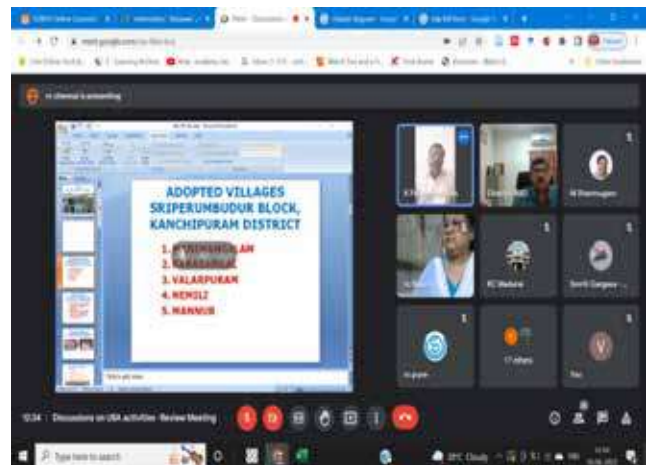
ADOPTED VILLAGES SRIPERUMBUDUR BLOCK, KANCHIPURAM DISTRICT

1. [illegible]
2. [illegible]
3. VALARPURAM
4. NEMILI
5. MANNUR

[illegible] is presenting

10:34 | Discussions on UBA activities- Review Meeting

17 others

Type here to search